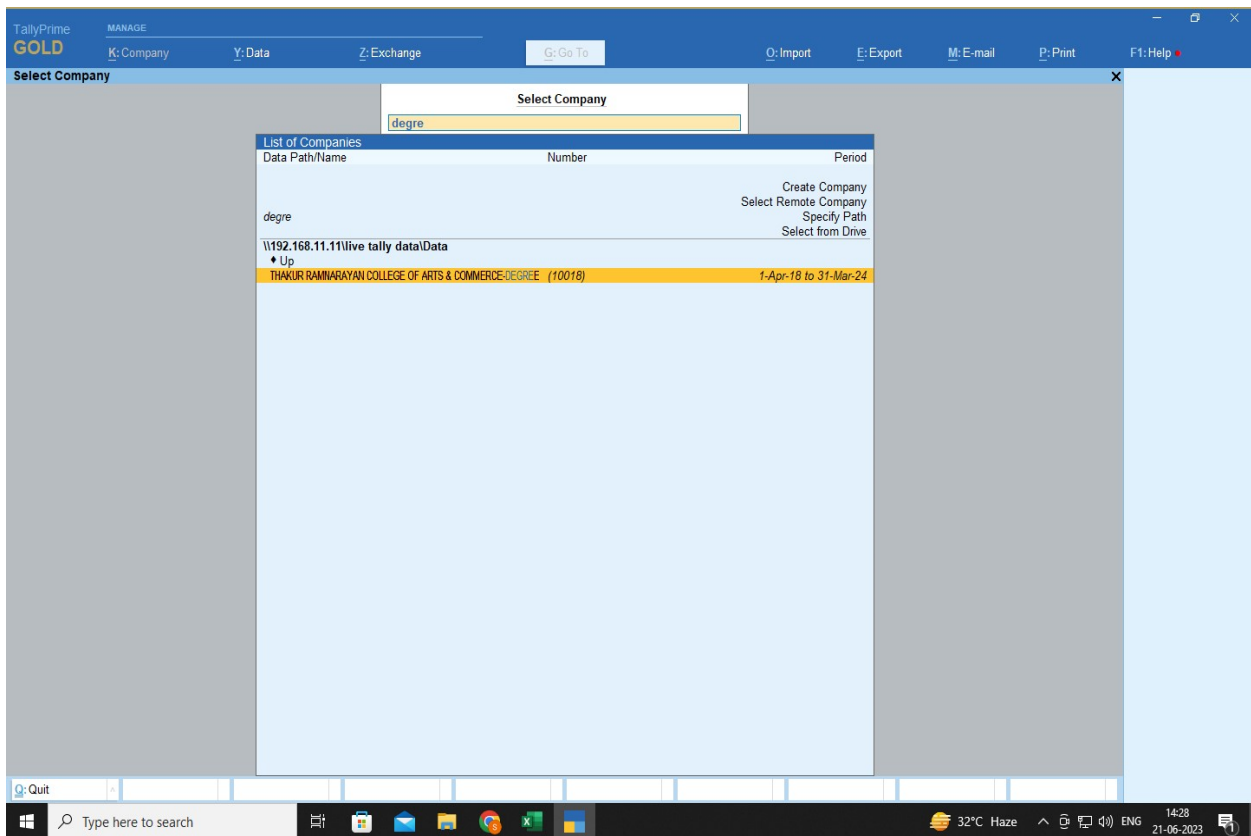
TallyPrime GOLD

MANAGE

K: Company  Y: Data  Z: Exchange  G: Go To  O: Import  E: Export  M: E-mail  P: Print  F1: Help

Select Company

Select Company

degre

List of Companies

| Data Path/Name | Number | Period |
|---|---|---|
| | | Create Company |
| | | Select Remote Company |
| degre | | Specify Path |
| | | Select from Drive |

\\192.168.11.11\live tally data\Data

♦ Up

THAKUR RAMNARAYAN COLLEGE OF ARTS & COMMERCE-DEGREE (10018) 1-Apr-18 to 31-Mar-24

Q: Quit

Type here to search

32°C Haze ENG 14:28 21-06-2023